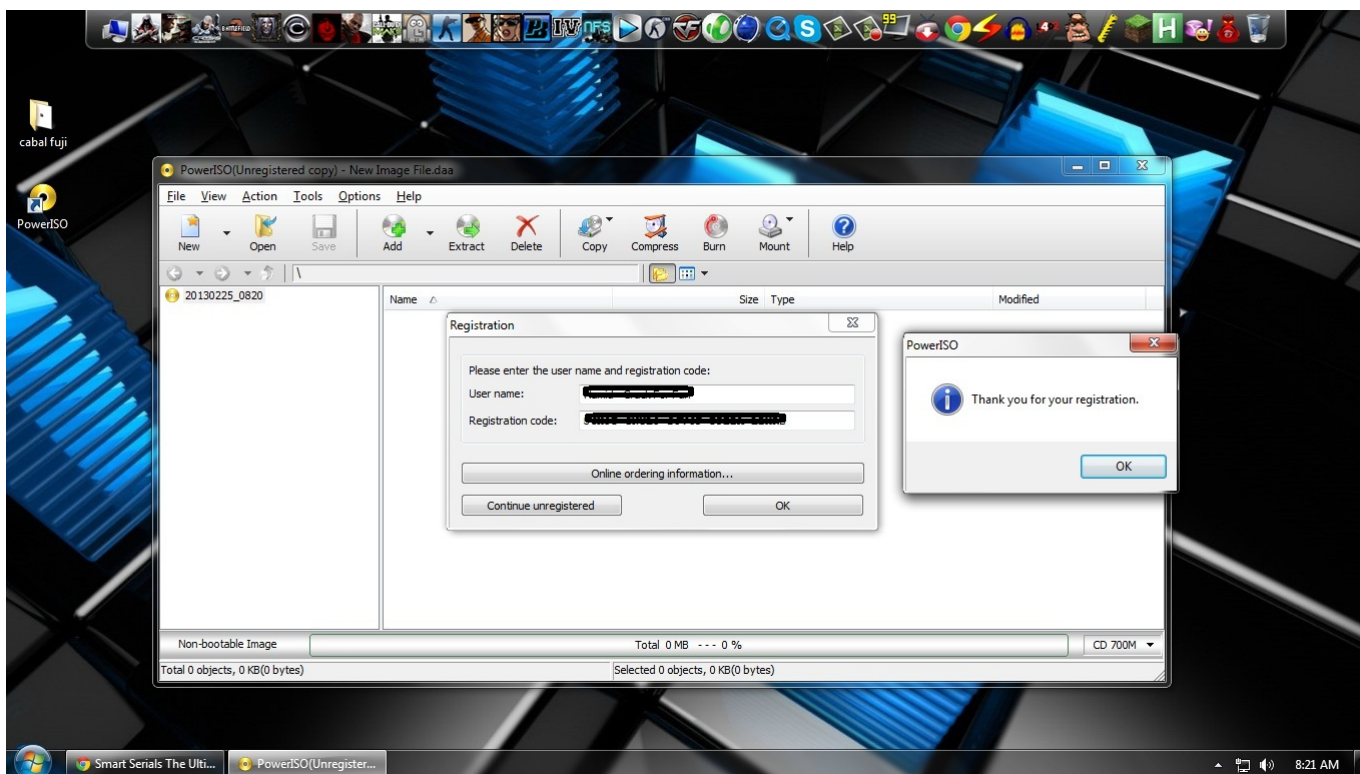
cabal fuji

PowerISO

PowerISO(Unregistered copy) - New Image File.daa

File View Action Tools Options Help

New Open Save Add Extract Delete Copy Compress Burn Mount Help

\

20130225_0820

Name Size Type Modified

Registration

Please enter the user name and registration code:

User name: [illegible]

Registration code: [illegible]

Online ordering information...

Continue unregistered

OK

PowerISO

Thank you for your registration.

OK

Non-bootable Image

Total 0 MB --- 0 %

CD 700M

Total 0 objects, 0 KB(0 bytes)

Selected 0 objects, 0 KB(0 bytes)

Smart Serials The Ulti...

PowerISO(Unregister...

8:21 AM